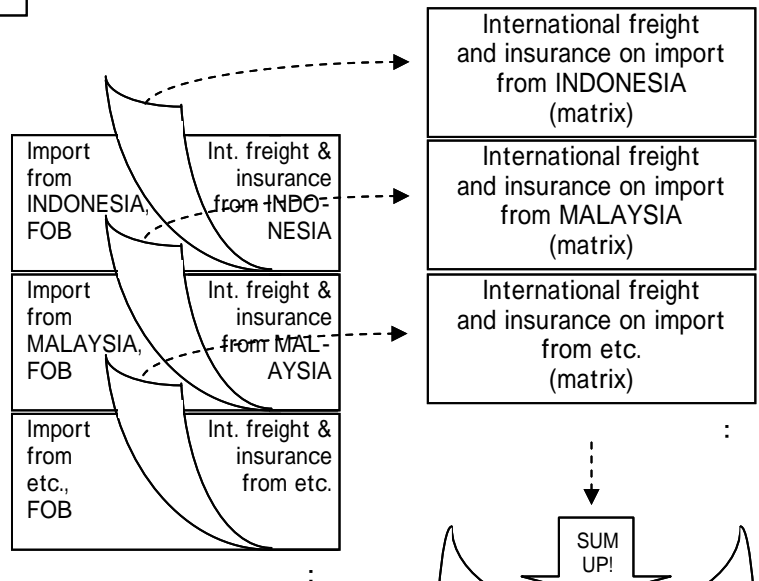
International freight and insurance on import from INDONESIA (matrix)

Import from INDONESIA, FOB

Int. freight & insurance from INDONESIA

International freight and insurance on import from MALAYSIA (matrix)

Import from MALAYSIA, FOB

Int. freight & insurance from MALAYSIA

International freight and insurance on import from etc. (matrix)

Import from etc., FOB

Int. freight & insurance from etc.

:

:

SUM UP!